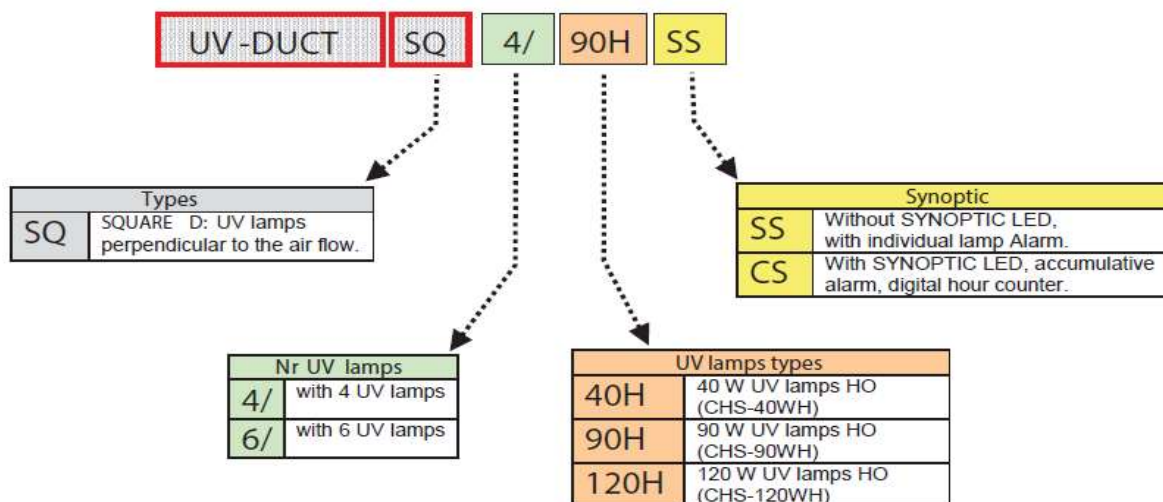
UV-DUCT SQ 4/ 90H SS

| Types | |
|---|---|
| SQ | SQUARE D: UV lamps perpendicular to the air flow. |

| Synoptic | |
|---|---|
| SS | Without SYNOPTIC LED, with individual lamp Alarm. |
| CS | With SYNOPTIC LED, accumulative alarm, digital hour counter. |

| Nr UV lamps | |
|---|---|
| 4/ | with 4 UV lamps |
| 6/ | with 6 UV lamps |

| UV lamps types | |
|---|---|
| 40H | 40 W UV lamps HO (CHS-40WH) |
| 90H | 90 W UV lamps HO (CHS-90WH) |
| 120H | 120 W UV lamps HO (CHS-120WH) |